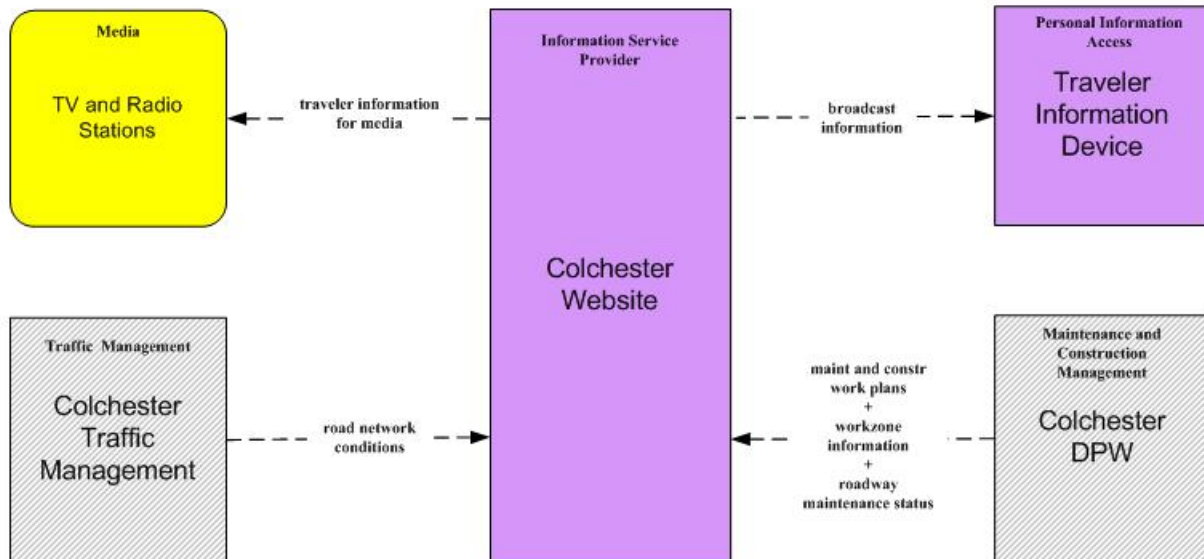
Media

TV and Radio Stations

traveler information for media

Information Service Provider

Colchester Website

broadcast information

Personal Information Access

Traveler Information Device

Traffic Management

Colchester Traffic Management

road network conditions

maint and constr work plans + workzone information + roadway maintenance status

Maintenance and Construction Management

Colchester DPW